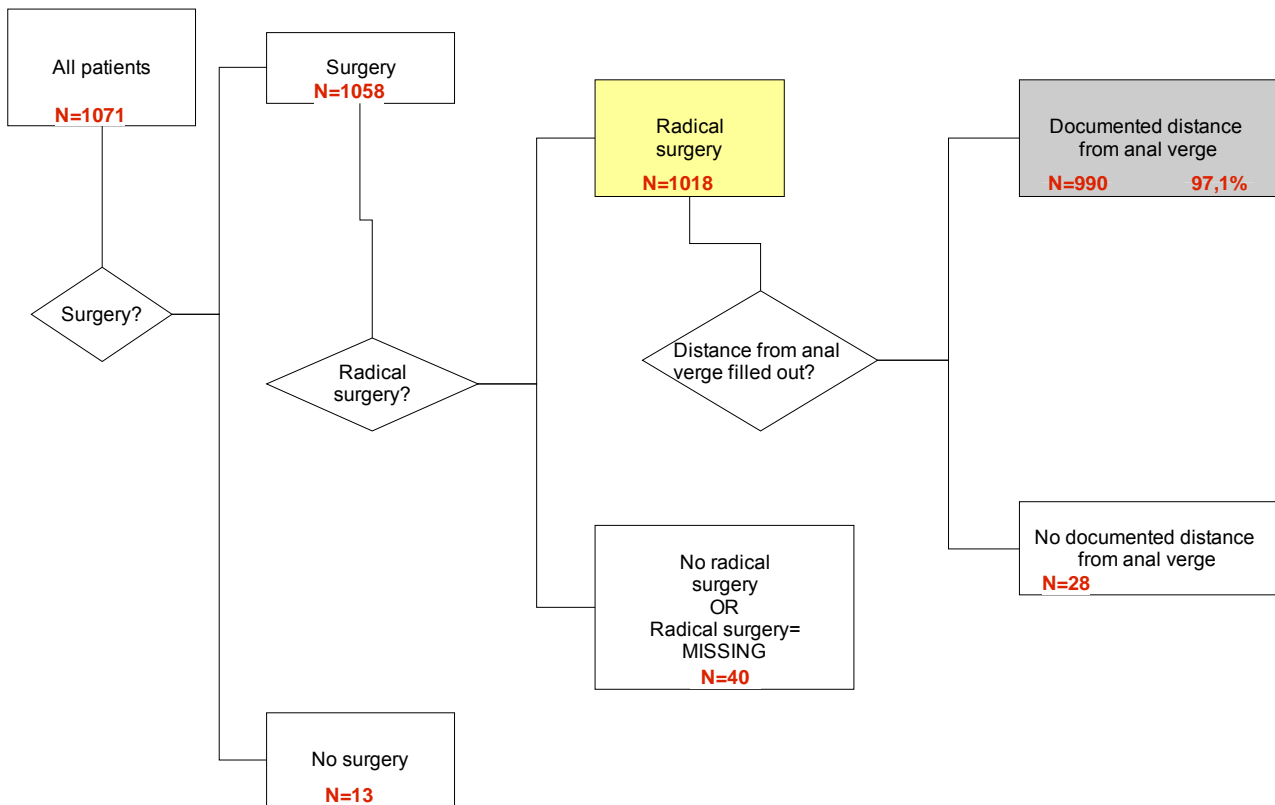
All patients
N=1071

Surgery?

Surgery
N=1058

Radical surgery?

Radical surgery
N=1018

Distance from anal verge filled out?

Documented distance from anal verge
N=990 97,1%

No documented distance from anal verge
N=28

No radical surgery
OR
Radical surgery= MISSING
N=40

No surgery
N=13